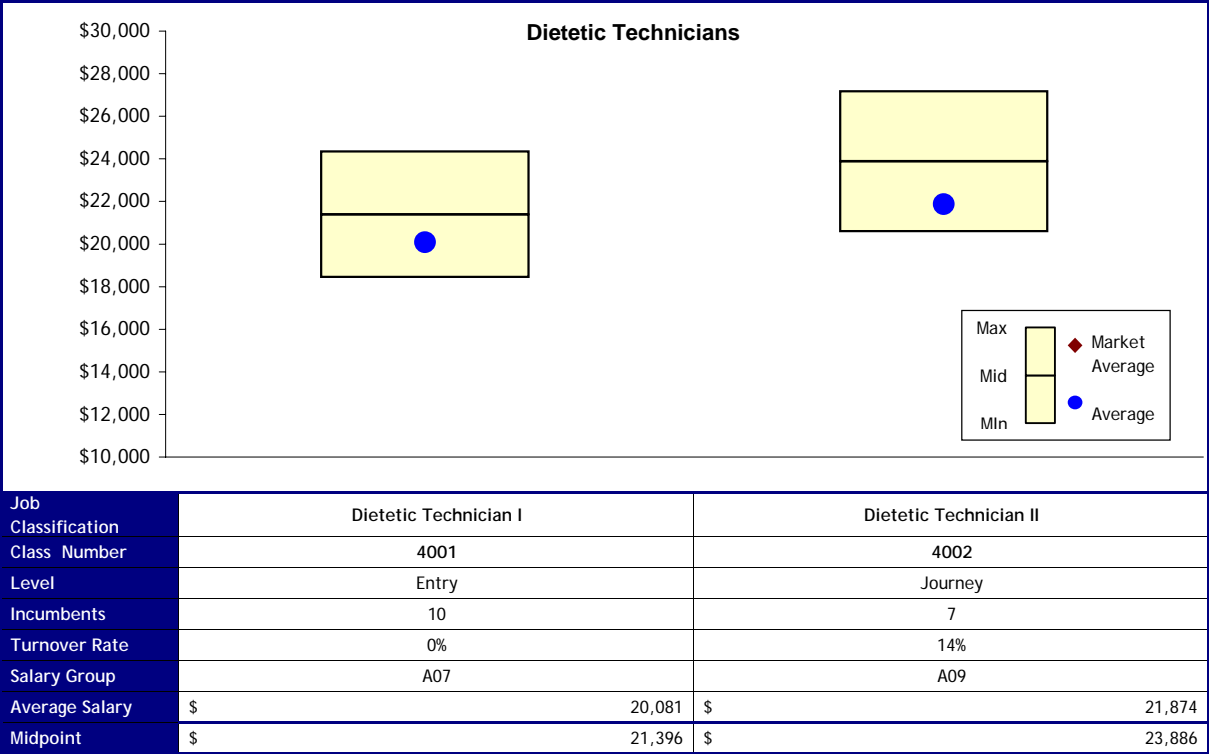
Dietetic Technicians

$30,000
$28,000
$26,000
$24,000
$22,000
$20,000
$18,000
$16,000
$14,000
$12,000
$10,000

Max
Mid
MIn
Market Average
Average

| Job Classification | Dietetic Technician I | Dietetic Technician II |
|---|---|---|
| Class Number | 4001 | 4002 |
| Level | Entry | Journey |
| Incumbents | 10 | 7 |
| Turnover Rate | 0% | 14% |
| Salary Group | A07 | A09 |
| Average Salary | $ 20,081 | $ 21,874 |
| Midpoint | $ 21,396 | $ 23,886 |